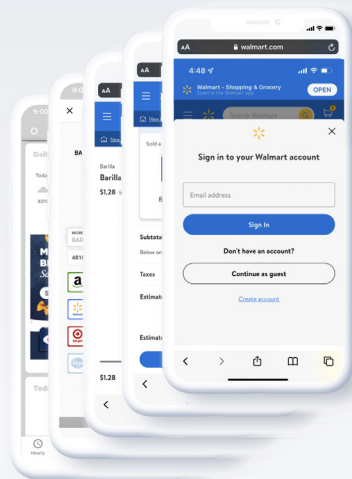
AA walmart.com

4:48

Walmart - Shopping & Grocery
Open in the Walmart app

OPEN

Search Walmart

Sign in to your Walmart account

Email address

Sign In

Don't have an account?

Continue as guest

Create account

9:00

Dail

Today

40%

Toda

Hourly

BA

MORE

BAR

481

Barilla

Barilla

$1.28

$1.28

AA

Sold a

Subtotal

Below on

Taxes

Estimat

Estimat